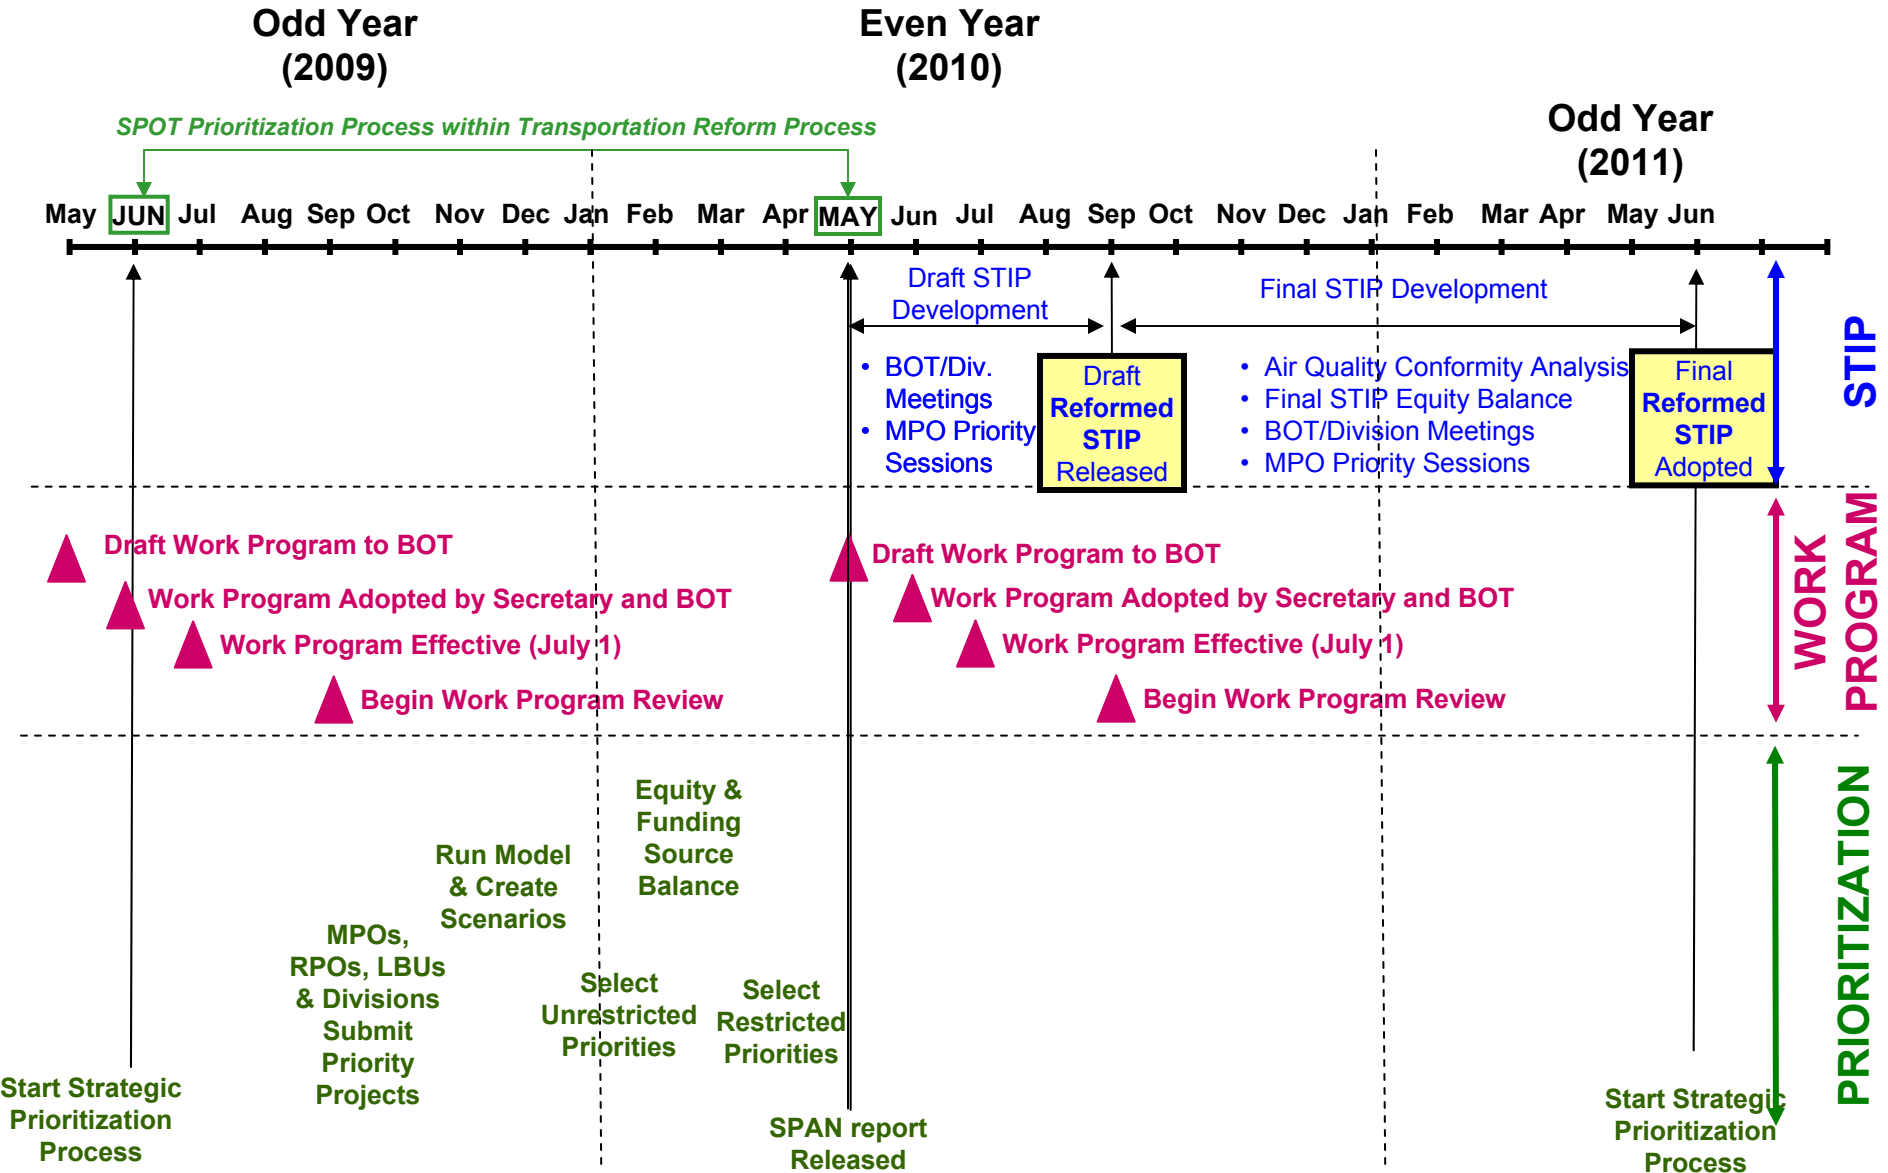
Odd Year
(2009)

Even Year
(2010)

SPOT Prioritization Process within Transportation Reform Process

Odd Year
(2011)

May JUN Jul Aug Sep Oct Nov Dec Jan Feb Mar Apr MAY Jun Jul Aug Sep Oct Nov Dec Jan Feb Mar Apr May Jun

Draft STIP Development

Final STIP Development

STIP

• BOT/Div. Meetings
• MPO Priority Sessions

Draft Reformed STIP Released

• Air Quality Conformity Analysis
• Final STIP Equity Balance
• BOT/Division Meetings
• MPO Priority Sessions

Final Reformed STIP Adopted

Draft Work Program to BOT
Work Program Adopted by Secretary and BOT
Work Program Effective (July 1)
Begin Work Program Review

Draft Work Program to BOT
Work Program Adopted by Secretary and BOT
Work Program Effective (July 1)
Begin Work Program Review

WORK PROGRAM

Equity & Funding Source Balance

Run Model & Create Scenarios

MPOs, RPOs, LBUs & Divisions Submit Priority Projects

Select Unrestricted Priorities

Select Restricted Priorities

Start Strategic Prioritization Process

SPAN report Released

Start Strategic Prioritization Process

PRIORITIZATION